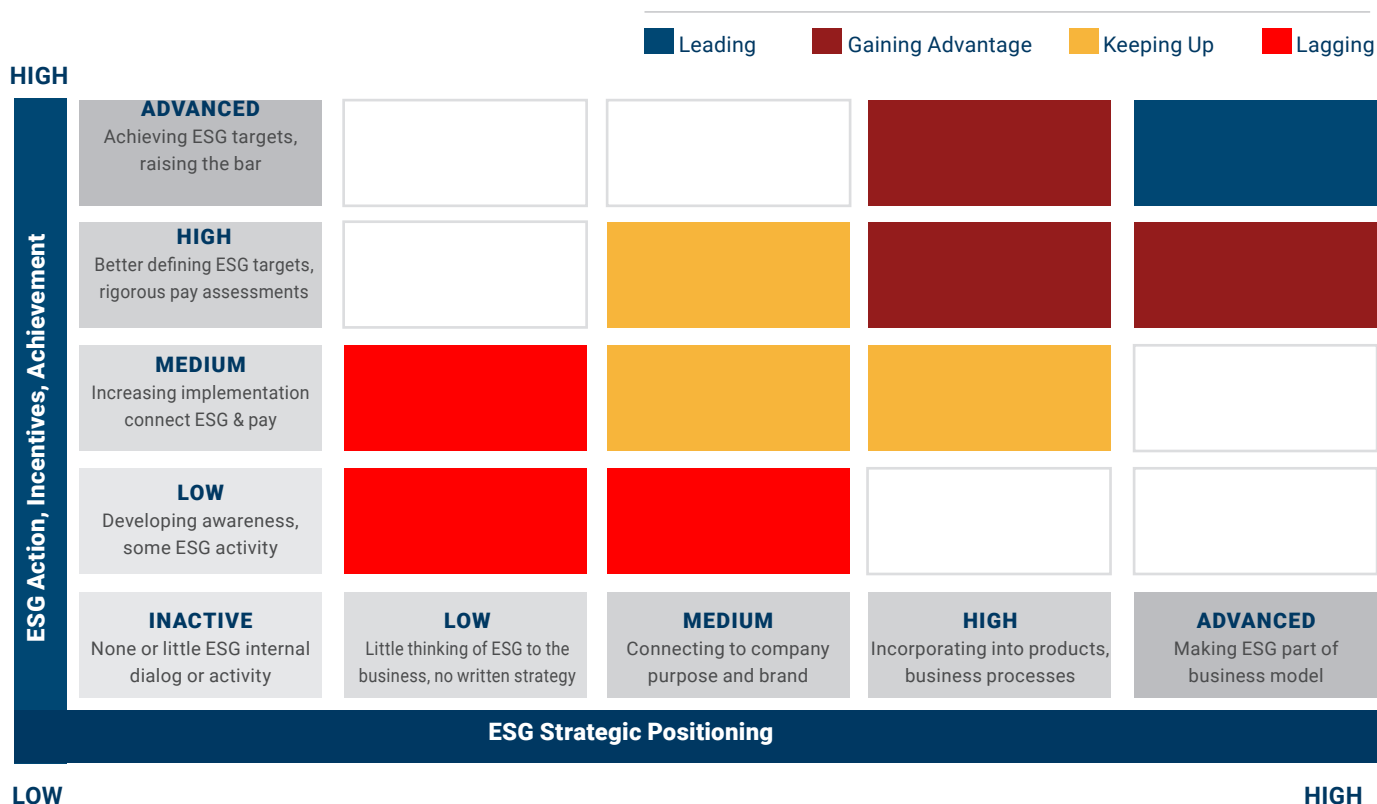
Leading Gaining Advantage Keeping Up Lagging

HIGH

ESG Action, Incentives, Achievement

| ADVANCED<br>Achieving ESG targets, raising the bar | | | | |
|---|---|---|---|---|
| HIGH<br>Better defining ESG targets, rigorous pay assessments | | | | |
| MEDIUM<br>Increasing implementation connect ESG & pay | | | | |
| LOW<br>Developing awareness, some ESG activity | | | | |
| INACTIVE<br>None or little ESG internal dialog or activity | LOW<br>Little thinking of ESG to the business, no written strategy | MEDIUM<br>Connecting to company purpose and brand | HIGH<br>Incorporating into products, business processes | ADVANCED<br>Making ESG part of business model |

ESG Strategic Positioning

LOW

HIGH